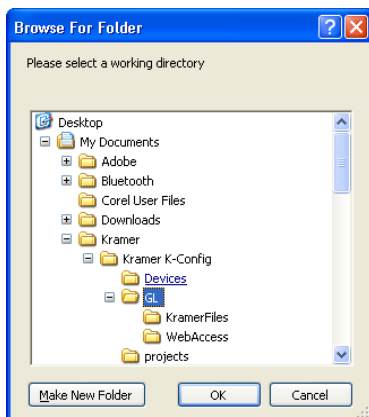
Browse For Folder

Please select a working directory

Desktop
My Documents
Adobe
Bluetooth
Corel User Files
Downloads
Kramer
Kramer K-Config
Devices
GL
KramerFiles
WebAccess
projects

Make New Folder
OK
Cancel